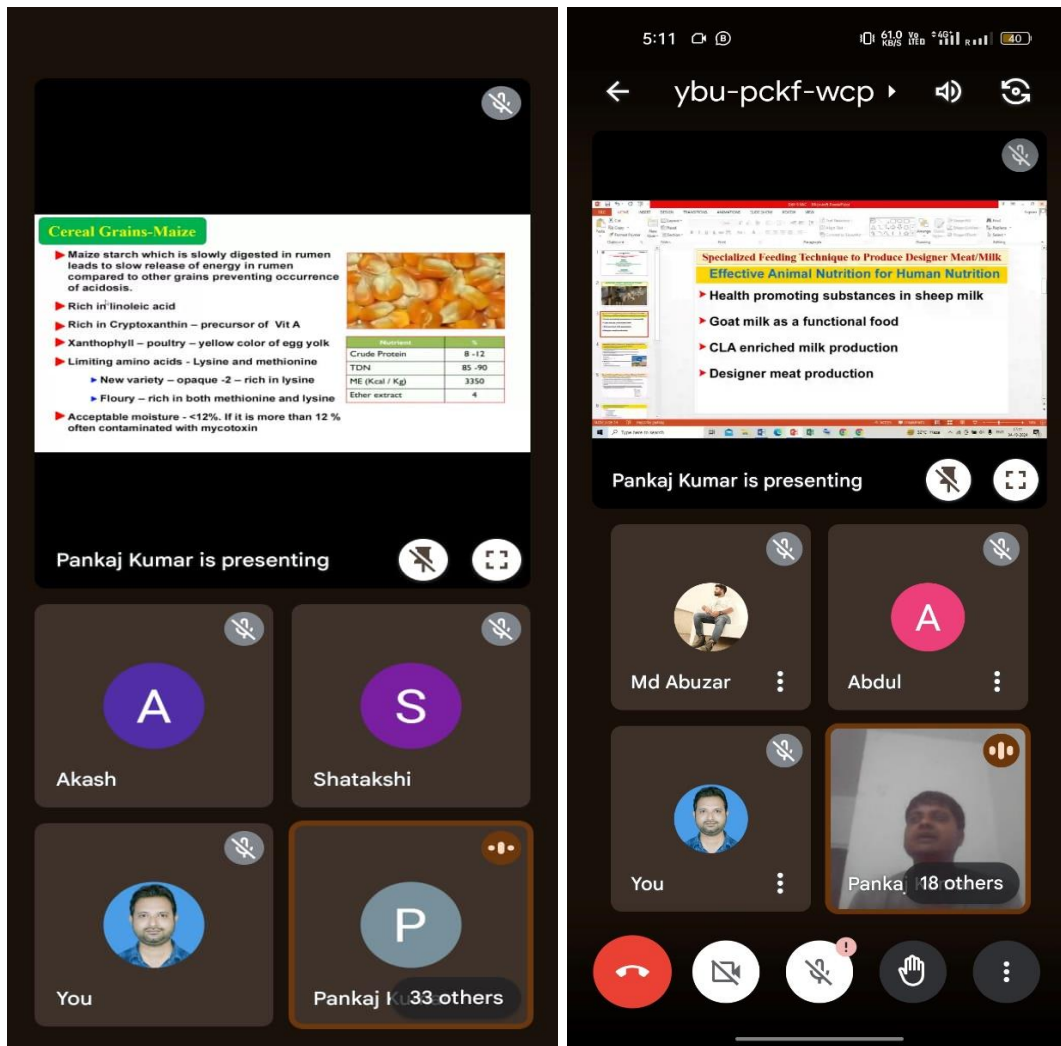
Cereal Grains-Maize

Maize starch which is slowly digested in rumen leads to slow release of energy in rumen compared to other grains preventing occurrence of acidosis.

Rich in linoleic acid

Rich in Cryptoxanthin – precursor of Vit A

Xanthophyll – poultry – yellow color of egg yolk

Limiting amino acids - Lysine and methionine

New variety – opaque -2 – rich in lysine

Floury – rich in both methionine and lysine

Acceptable moisture - <12%. If it is more than 12 % often contaminated with mycotoxin

| Nutrient | % |
|---|---|
| Crude Protein | 8 -12 |
| TDN | 85 -90 |
| ME (Kcal / Kg) | 3350 |
| Ether extract | 4 |

Pankaj Kumar is presenting

Akash

Shatakshi

You

Pankaj K 33 others

5:11

ybu-pckf-wcp

Specialized Feeding Technique to Produce Designer Meat/Milk

Effective Animal Nutrition for Human Nutrition

Health promoting substances in sheep milk

Goat milk as a functional food

CLA enriched milk production

Designer meat production

Type here to search

Pankaj Kumar is presenting

Md Abuzar

A

Abdul

You

Panka 18 others